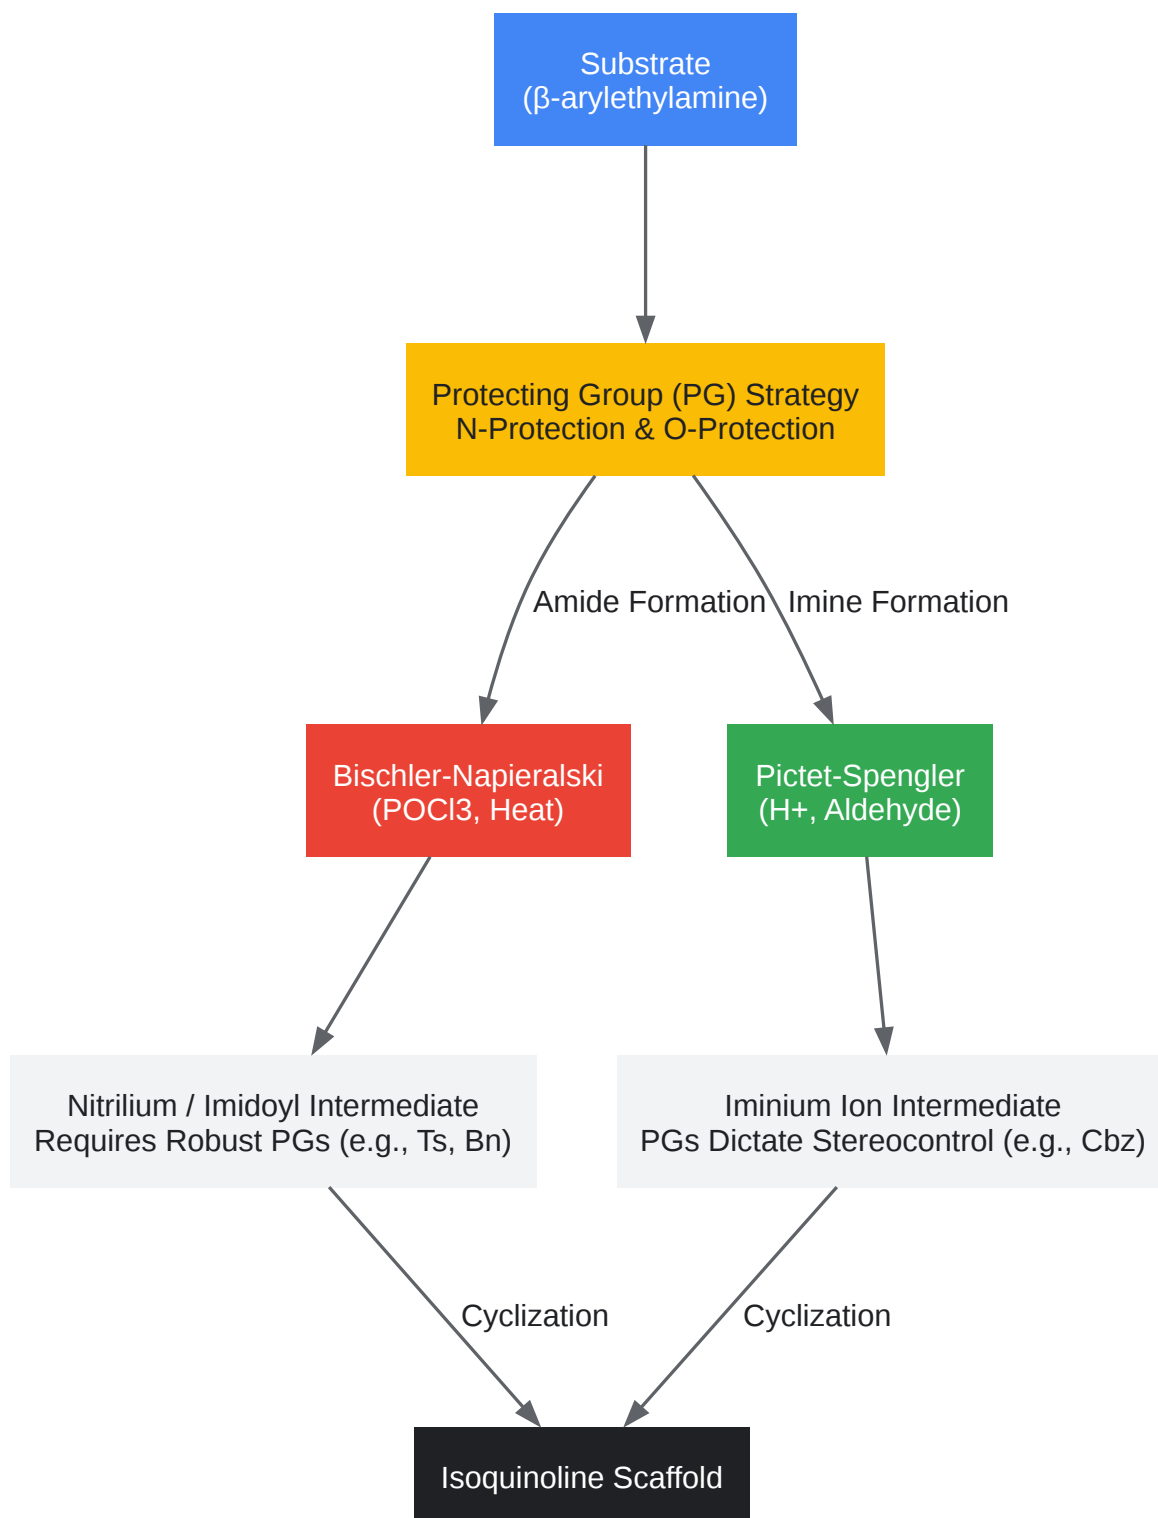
Substrate
(β-arylethylamine)

Protecting Group (PG) Strategy
N-Protection & O-Protection

Amide Formation

Imine Formation

Bischler-Napieralski
(POCl3, Heat)

Pictet-Spengler
(H+, Aldehyde)

Nitrilium / Imidoyl Intermediate
Requires Robust PGs (e.g., Ts, Bn)

Iminium Ion Intermediate
PGs Dictate Stereocontrol (e.g., Cbz)

Cyclization

Cyclization

Isoquinoline Scaffold